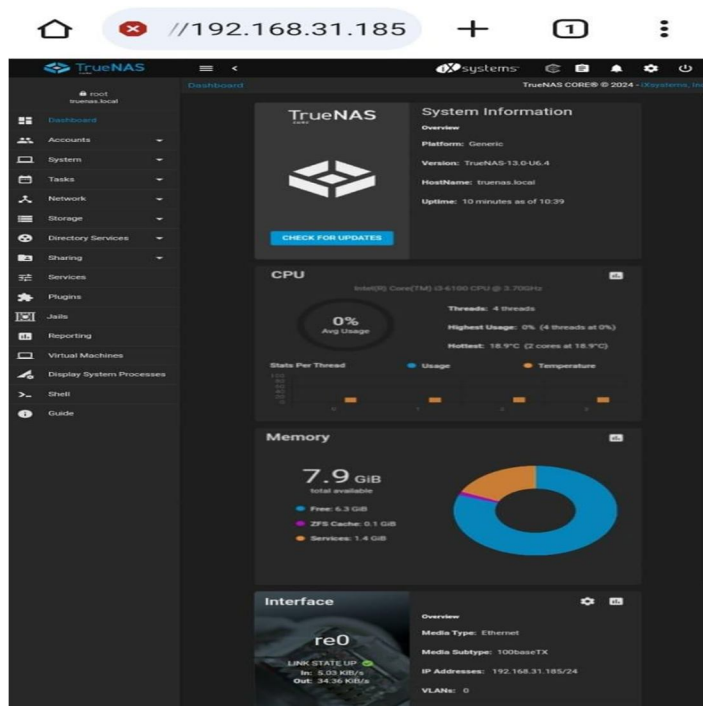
//192.168.31.185 + 1

TrueNAS

iX systems

root
truenas.local

Dashboard

Dashboard
Accounts
System
Tasks
Network
Storage
Directory Services
Sharing
Services
Plugins
Jails
Reporting
Virtual Machines
Display System Processes
Shell
Guide

TrueNAS CORE® © 2024 - iXsystems, Inc

TrueNAS

CHECK FOR UPDATES

System Information
Overview
Platform: Generic
Version: TrueNAS-13.0-U6.4
HostName: truenas.local
Uptime: 10 minutes as of 10:39

CPU
Intel(R) Core(TM) i3-6100 CPU @ 3.70GHz
0%
Avg Usage
Threads: 4 threads
Highest Usage: 0% (4 threads at 0%)
Hottest: 18.9°C (2 cores at 18.9°C)
Stats Per Thread
Usage
Temperature

Memory
7.9 GiB
total available
Free: 6.3 GiB
ZFS Cache: 0.1 GiB
Services: 1.4 GiB

Interface
re0
LINK STATE UP
In: 5.03 KiB/s
Out: 34.36 KiB/s
Overview
Media Type: Ethernet
Media Subtype: 100baseTX
IP Addresses: 192.168.31.185/24
VLANs: 0